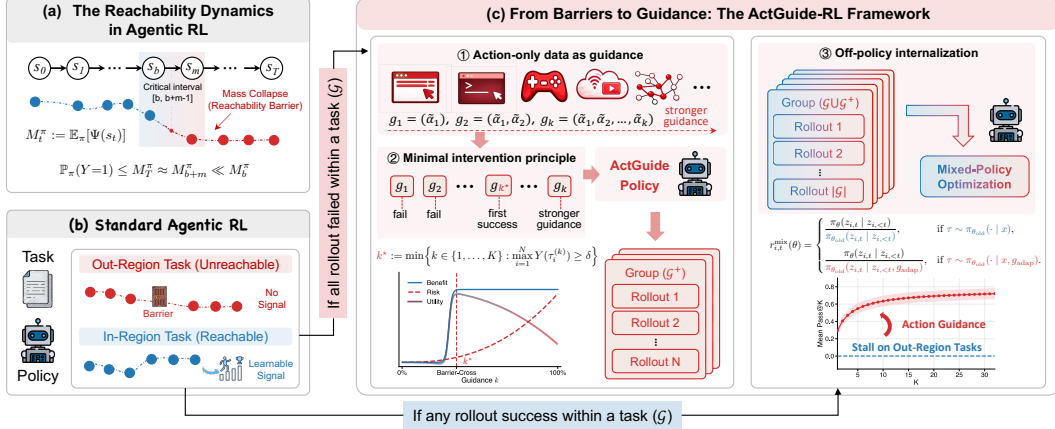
(a) The Reachability Dynamics in Agentic RL

$s_0$ $s_1$ $s_b$ $s_m$ $s_T$

Critical interval [b, b+m-1]

Mass Collapse (Reachability Barrier)

$M_t^\pi := \mathbb{E}_\pi[\Psi(s_t)]$

$\mathbb{P}_\pi(Y=1) \le M_T^\pi \approx M_{b+m}^\pi \ll M_b^\pi$

(b) Standard Agentic RL

Task

Policy

Out-Region Task (Unreachable)

Barrier

No Signal

In-Region Task (Reachable)

Learnable Signal

If all rollout failed within a task ($\mathcal{G}$)

(c) From Barriers to Guidance: The ActGuide-RL Framework

① Action-only data as guidance

$g_1 = (\tilde{a}_1),\ g_2 = (\tilde{a}_1, \tilde{a}_2),\ g_k = (\tilde{a}_1, \tilde{a}_2, \ldots, \tilde{a}_k)$

stronger guidance

② Minimal intervention principle

$g_1$ $g_2$ $g_{k^*}$ $g_k$

fail fail first success stronger guidance

ActGuide Policy

$k^* := \min\left\{k \in \{1,\ldots,K\} : \max_{i=1}^{N} Y(\tau_i^{(k)}) \ge \delta\right\}$

Benefit
Risk
Utility

$k^*$

0% Barrier-Cross 100%
Guidance $k$

Group ($\mathcal{G}^+$)

Rollout 1

Rollout 2

⋮

Rollout N

③ Off-policy internalization

Group ($\mathcal{G} \cup \mathcal{G}^+$)

Rollout 1

Rollout 2

⋮

Rollout $|\mathcal{G}|$

Mixed-Policy Optimization

$r_{i,t}^{\text{mix}}(\theta) = \begin{cases} \frac{\pi_\theta(z_{i,t} \mid z_{i,<t})}{\pi_{\theta_{\text{old}}}(z_{i,t} \mid z_{i,<t})}, & \text{if } \tau \sim \pi_{\theta_{\text{old}}}(\cdot \mid x), \\ \frac{\pi_\theta(z_{i,t} \mid z_{i,<t})}{\pi_{\theta_{\text{old}}}(z_{i,t} \mid z_{i,<t}, g_{\text{adap}})}, & \text{if } \tau \sim \pi_{\theta_{\text{old}}}(\cdot \mid x, g_{\text{adap}}). \end{cases}$

Mean Pass@K

Action Guidance

Stall on Out-Region Tasks

0.0 0.2 0.4 0.6 0.8

5 10 15 20 25 30

K

If any rollout success within a task ($\mathcal{G}$)